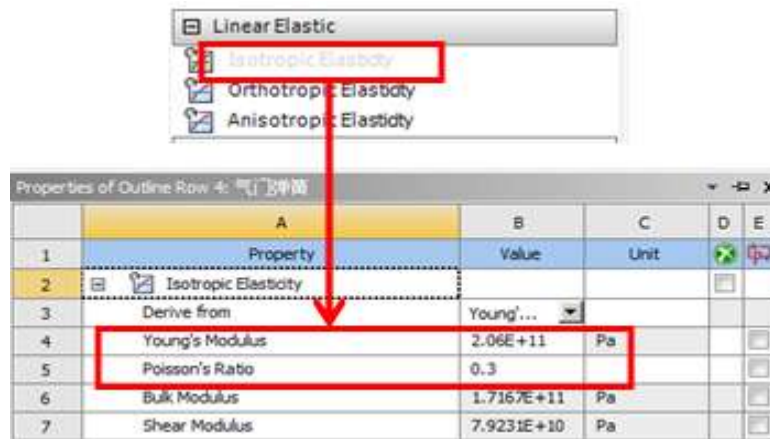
⊟ Linear Elastic
Isotropic Elasticity
Orthotropic Elasticity
Anisotropic Elasticity

Properties of Outline Row 4: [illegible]

| | A | B | C | D | E |
|---|---|---|---|---|---|
| 1 | Property | Value | Unit | | |
| 2 | ⊟ Isotropic Elasticity | | | | |
| 3 | Derive from | Young'... | | | |
| 4 | Young's Modulus | 2.06E+11 | Pa | | |
| 5 | Poisson's Ratio | 0.3 | | | |
| 6 | Bulk Modulus | 1.7167E+11 | Pa | | |
| 7 | Shear Modulus | 7.9231E+10 | Pa | | |